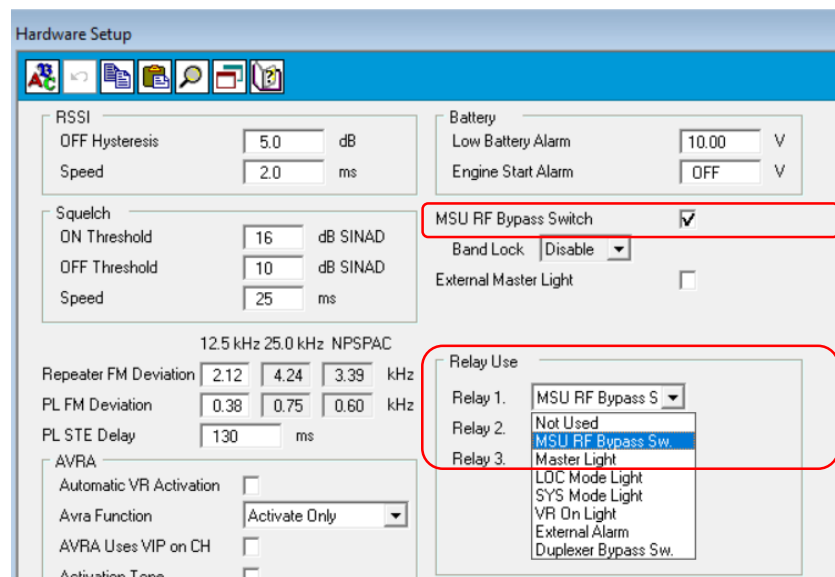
Hardware Setup

RSSI
OFF Hysteresis 5.0 dB
Speed 2.0 ms

Squelch
ON Threshold 16 dB SINAD
OFF Threshold 10 dB SINAD
Speed 25 ms

12.5 kHz 25.0 kHz NPSPAC
Repeater FM Deviation 2.12 4.24 3.39 kHz
PL FM Deviation 0.38 0.75 0.60 kHz
PL STE Delay 130 ms

AVRA
Automatic VR Activation
Avra Function Activate Only
AVRA Uses VIP on CH
Activation Tone

Battery
Low Battery Alarm 10.00 V
Engine Start Alarm OFF V

MSU RF Bypass Switch
Band Lock Disable
External Master Light

Relay Use
Relay 1. MSU RF Bypass S
Relay 2.
Relay 3.
Not Used
MSU RF Bypass Sw.
Master Light
LOC Mode Light
SYS Mode Light
VR On Light
External Alarm
Duplexer Bypass Sw.